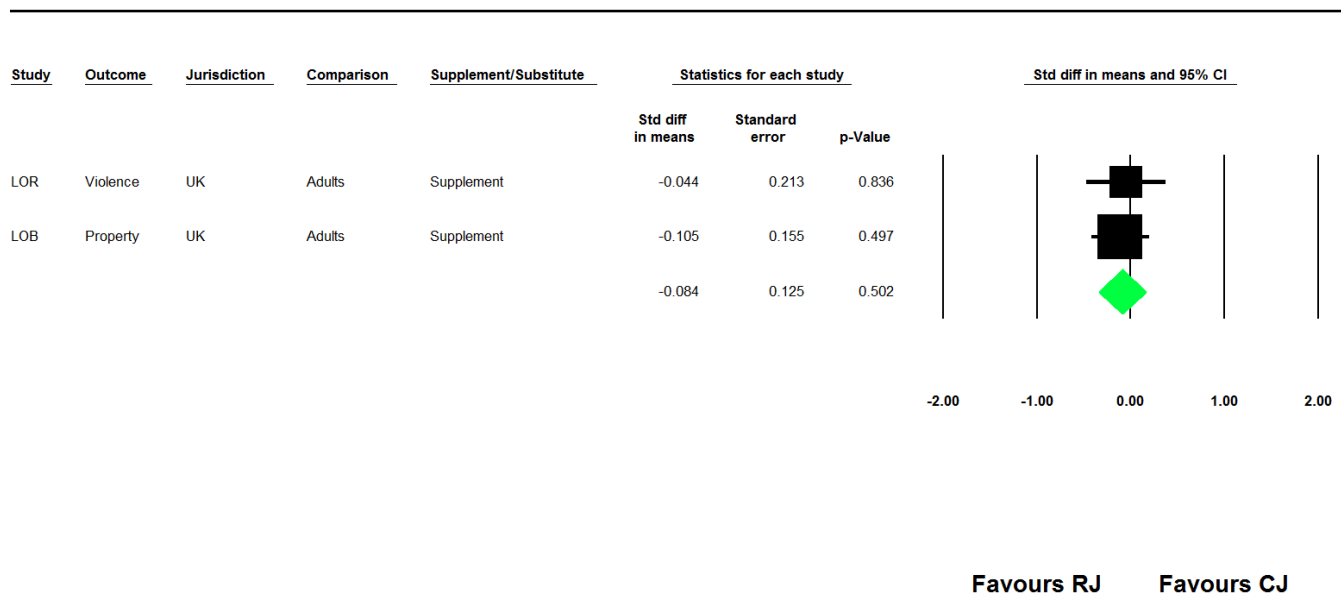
| Study | Outcome | Jurisdiction | Comparison | Supplement/Substitute | Std diff in means | Standard error | p-Value |
|---|---|---|---|---|---|---|---|
| LOR | Violence | UK | Adults | Supplement | -0.044 | 0.213 | 0.836 |
| LOB | Property | UK | Adults | Supplement | -0.105 | 0.155 | 0.497 |
| | | | | | -0.084 | 0.125 | 0.502 |

Statistics for each study

Std diff in means and 95% CI

-2.00 -1.00 0.00 1.00 2.00

Favours RJ Favours CJ